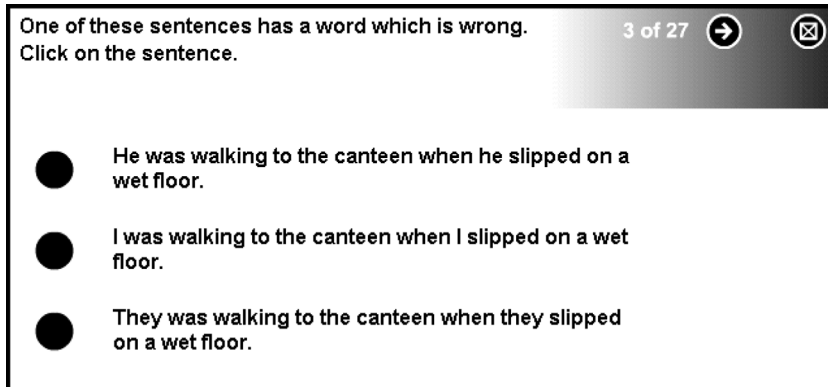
One of these sentences has a word which is wrong.
Click on the sentence.

3 of 27

He was walking to the canteen when he slipped on a wet floor.

I was walking to the canteen when I slipped on a wet floor.

They was walking to the canteen when they slipped on a wet floor.